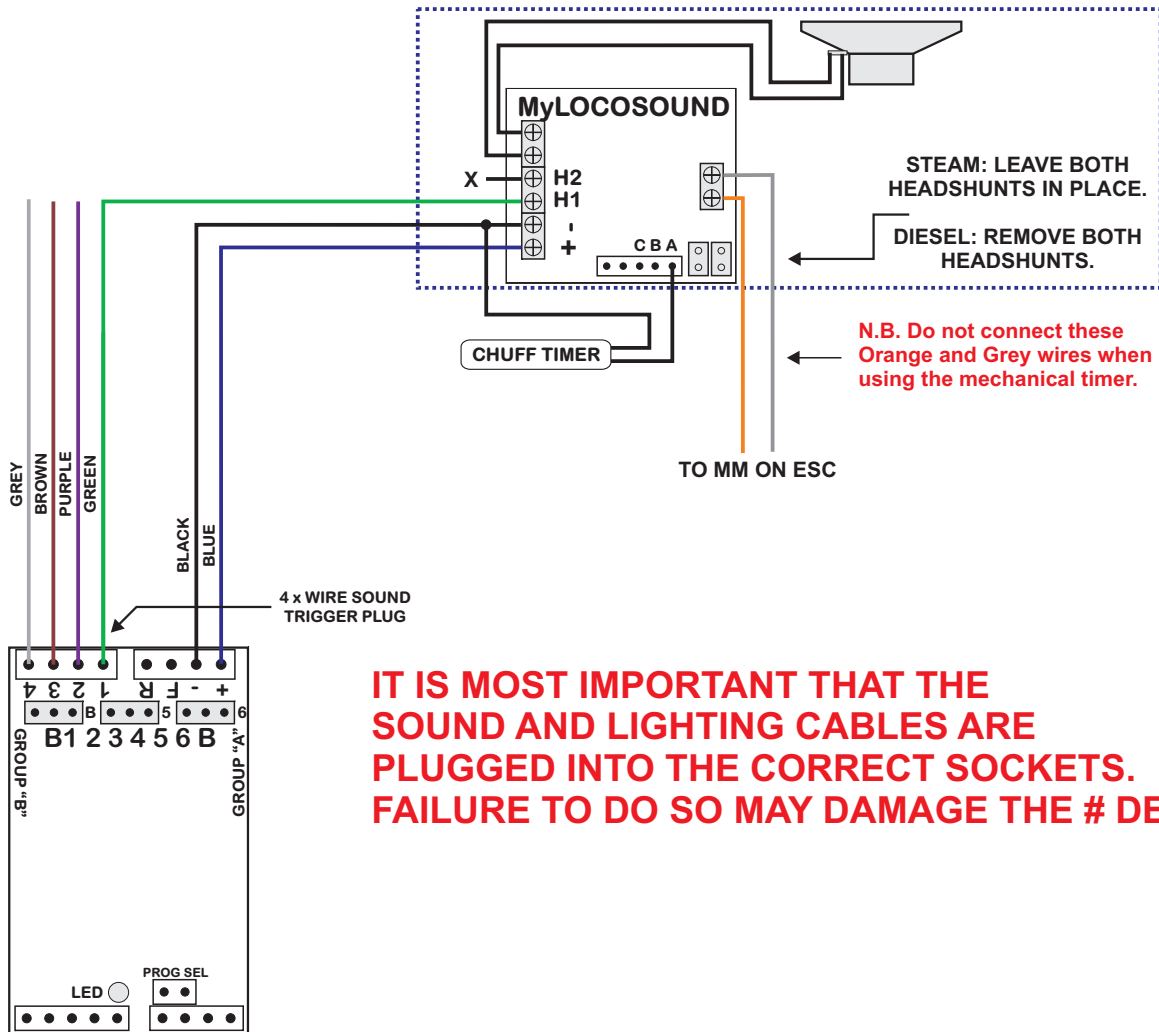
MyLOCOSOUND

X

H2

H1

-

+

C B A

STEAM: LEAVE BOTH HEADSHUNTS IN PLACE.

DIESEL: REMOVE BOTH HEADSHUNTS.

CHUFF TIMER

N.B. Do not connect these Orange and Grey wires when using the mechanical timer.

TO MM ON ESC

GREY

BROWN

PURPLE

GREEN

BLACK

BLUE

4 x WIRE SOUND TRIGGER PLUG

4 3 2 1

F R - +

B

5

6

B1 2 3 4 5 6 B

GROUP "B"

GROUP "A"

IT IS MOST IMPORTANT THAT THE SOUND AND LIGHTING CABLES ARE PLUGGED INTO THE CORRECT SOCKETS. FAILURE TO DO SO MAY DAMAGE THE # DE

LED

PROG SEL